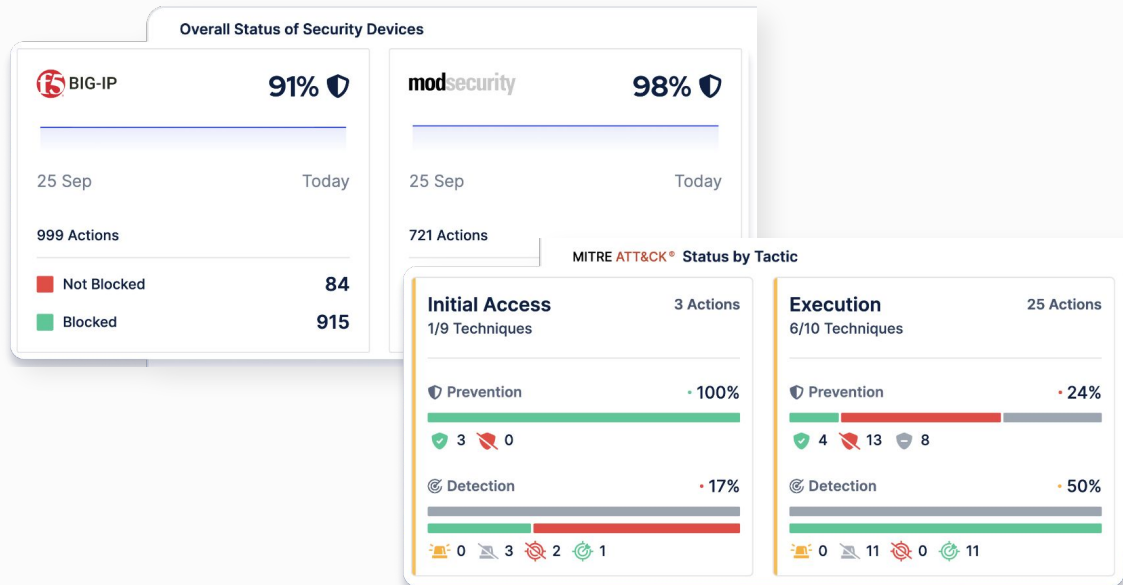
Overall Status of Security Devices

f5 BIG-IP
91%

25 Sep
Today

999 Actions

Not Blocked 84
Blocked 915

modsecurity
98%

25 Sep
Today

721 Actions

MITRE ATT&CK® Status by Tactic

Initial Access
3 Actions
1/9 Techniques

Prevention
• 100%
3 0

Detection
• 17%
0 3 2 1

Execution
25 Actions
6/10 Techniques

Prevention
• 24%
4 13 8

Detection
• 50%
0 11 0 11